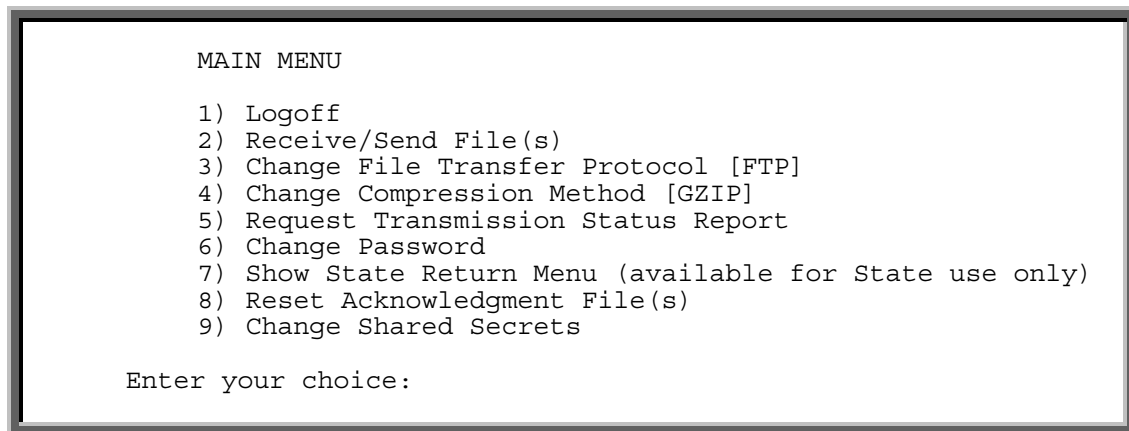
MAIN MENU

1) Logoff
2) Receive/Send File(s)
3) Change File Transfer Protocol [FTP]
4) Change Compression Method [GZIP]
5) Request Transmission Status Report
6) Change Password
7) Show State Return Menu (available for State use only)
8) Reset Acknowledgment File(s)
9) Change Shared Secrets

Enter your choice: